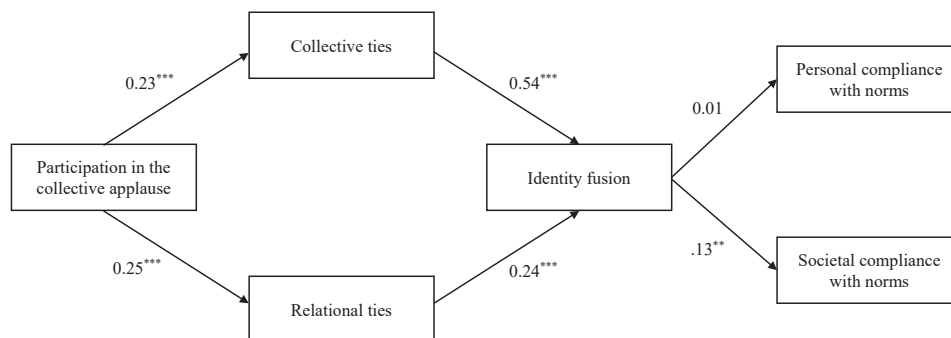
Collective ties

$0.23^{***}$

$0.54^{***}$

Personal compliance with norms

$0.01$

Participation in the collective applause

Identity fusion

$0.25^{***}$

$.13^{**}$

Societal compliance with norms

$0.24^{***}$

Relational ties